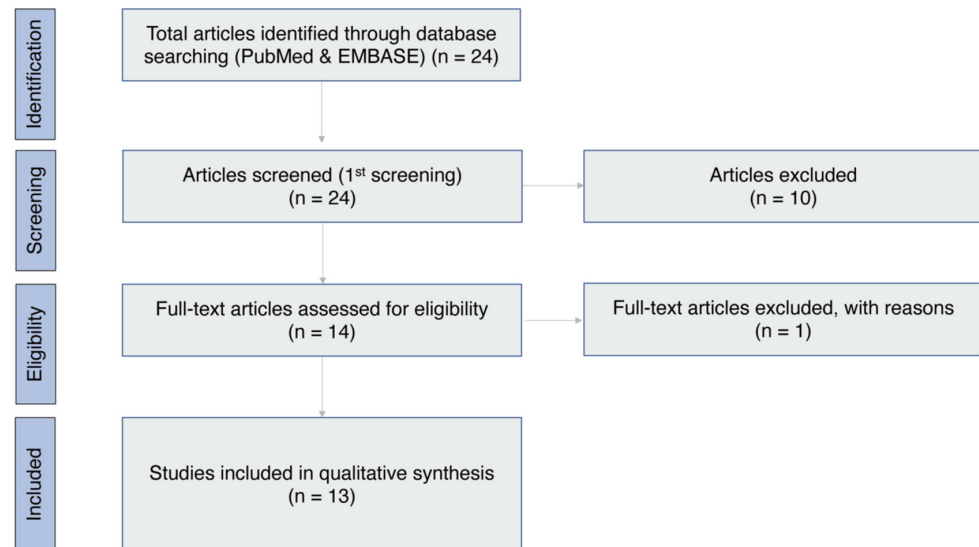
Identification

Total articles identified through database searching (PubMed & EMBASE) (n = 24)

Screening

Articles screened (1$^{st}$ screening) (n = 24)

Articles excluded (n = 10)

Eligibility

Full-text articles assessed for eligibility (n = 14)

Full-text articles excluded, with reasons (n = 1)

Included

Studies included in qualitative synthesis (n = 13)